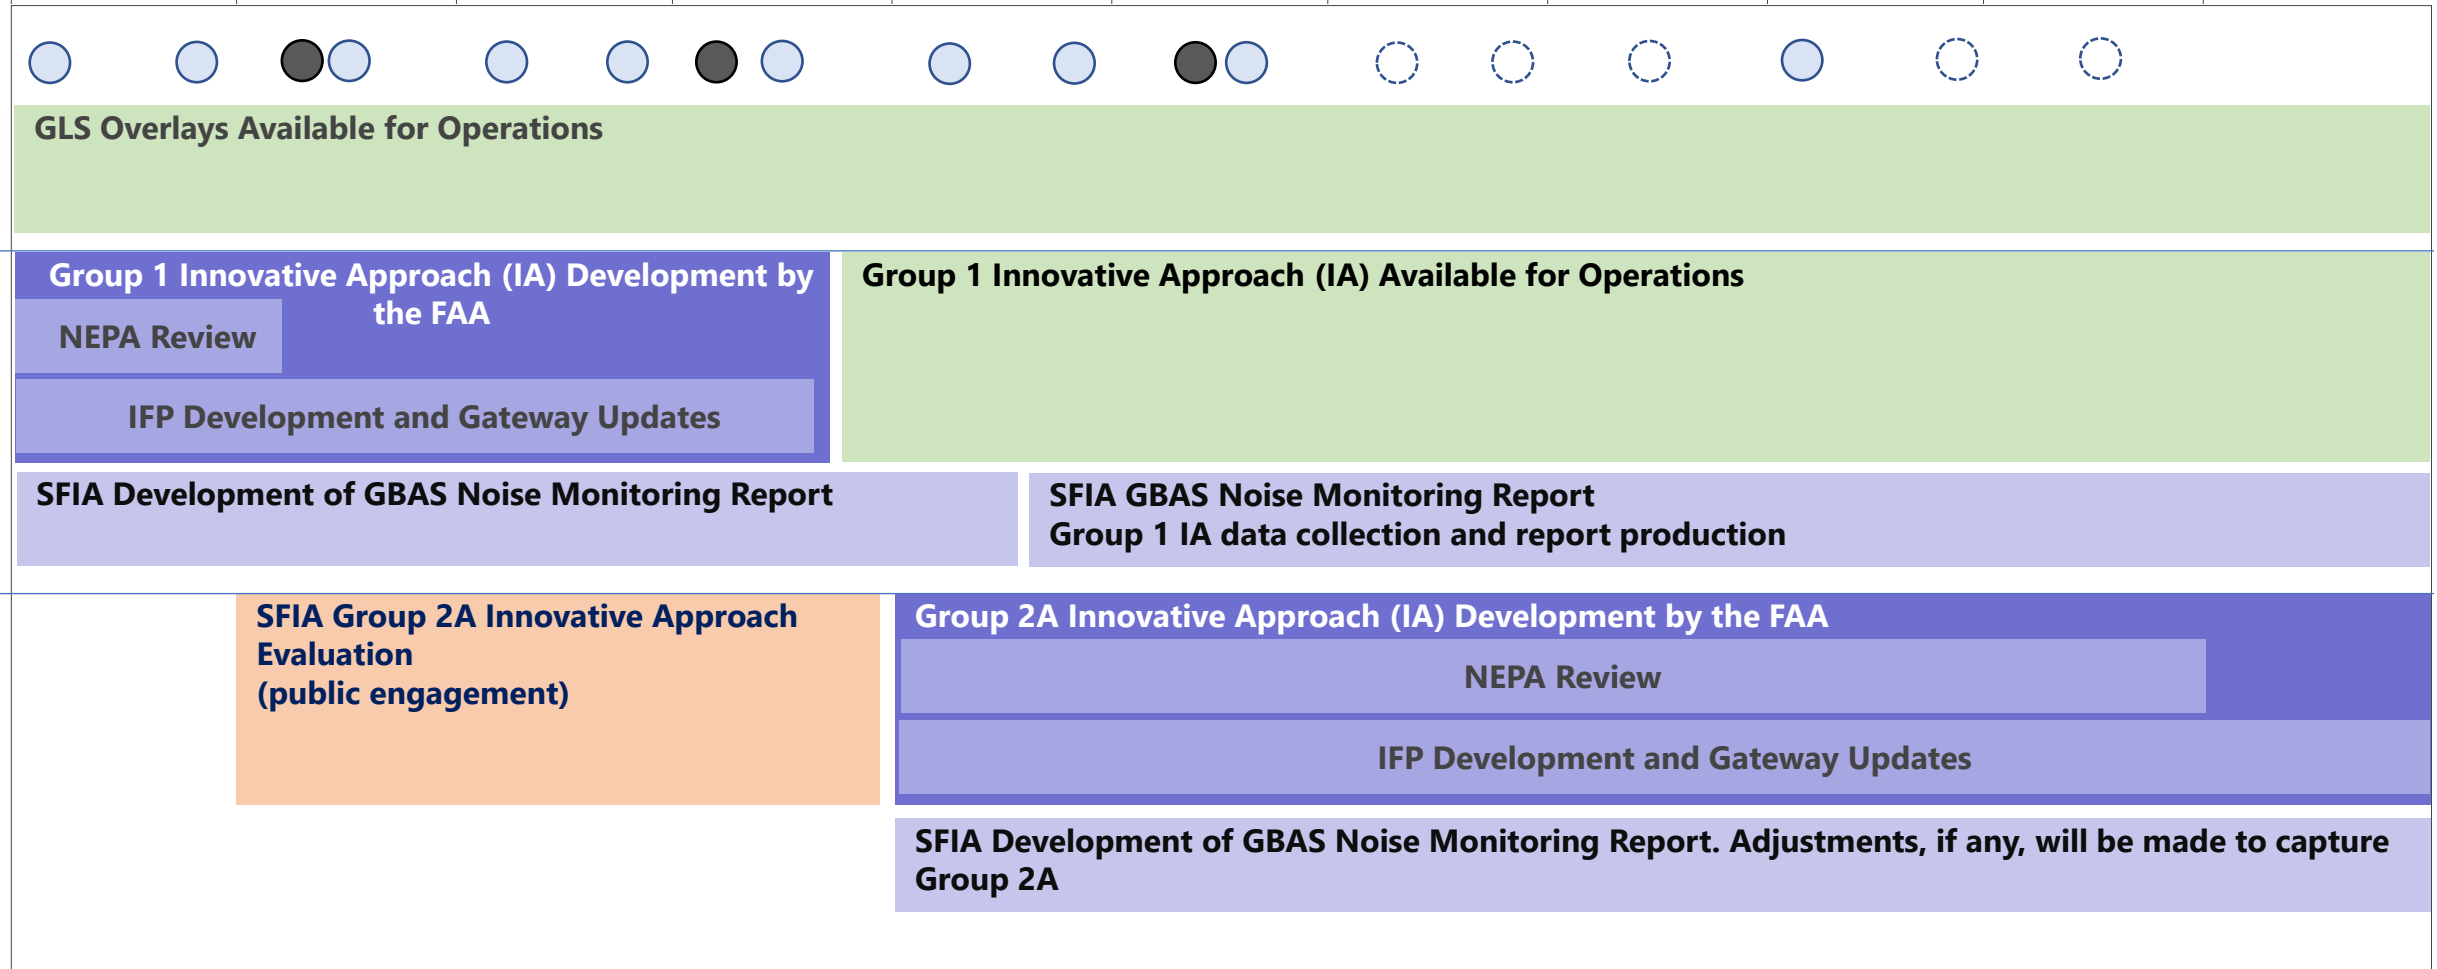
GLS Overlays Available for Operations

Group 1 Innovative Approach (IA) Development by the FAA

NEPA Review

IFP Development and Gateway Updates

Group 1 Innovative Approach (IA) Available for Operations

SFIA Development of GBAS Noise Monitoring Report

SFIA GBAS Noise Monitoring Report
Group 1 IA data collection and report production

SFIA Group 2A Innovative Approach Evaluation
(public engagement)

Group 2A Innovative Approach (IA) Development by the FAA

NEPA Review

IFP Development and Gateway Updates

SFIA Development of GBAS Noise Monitoring Report. Adjustments, if any, will be made to capture Group 2A